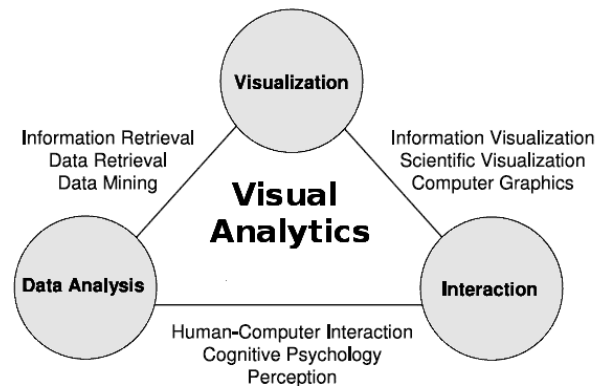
Visualization

Information Retrieval
Data Retrieval
Data Mining

Information Visualization
Scientific Visualization
Computer Graphics

Visual
Analytics

Data Analysis

Interaction

Human-Computer Interaction
Cognitive Psychology
Perception